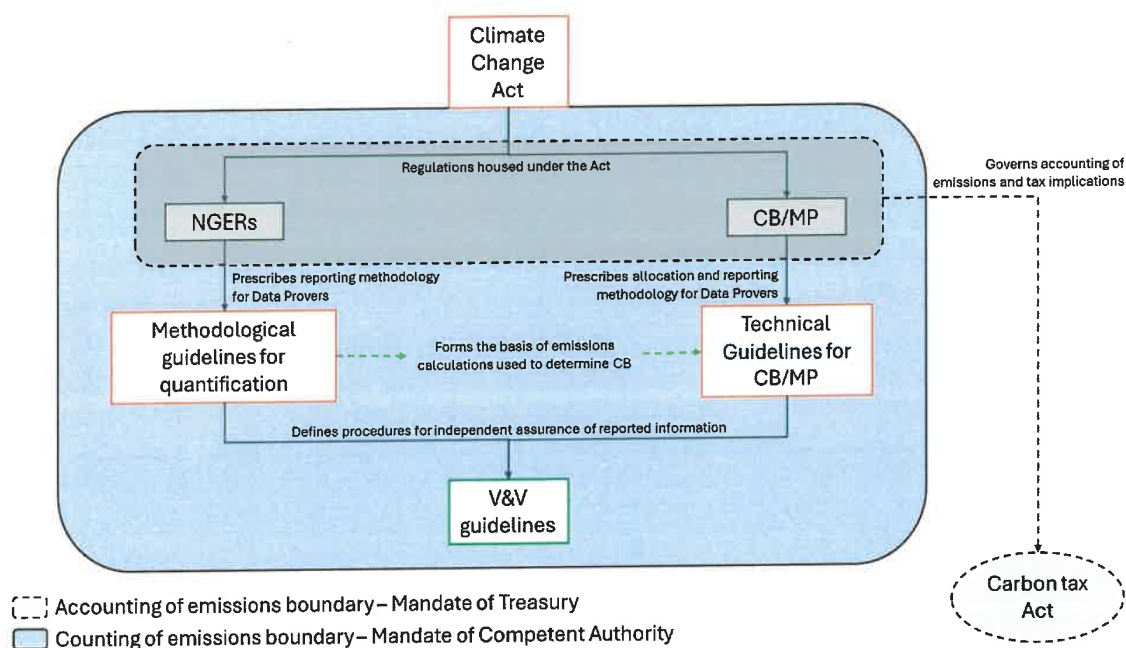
Climate Change Act

Regulations housed under the Act

Governs accounting of emissions and tax implications

NGERs

CB/MP

Prescribes reporting methodology for Data Provers

Prescribes allocation and reporting methodology for Data Provers

Methodological guidelines for quantification

Forms the basis of emissions calculations used to determine CB

Technical Guidelines for CB/MP

Defines procedures for independent assurance of reported information

V&V guidelines

Carbon tax Act

Accounting of emissions boundary – Mandate of Treasury

Counting of emissions boundary – Mandate of Competent Authority